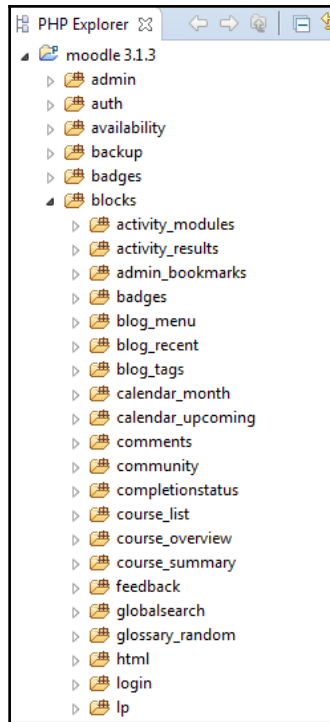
PHP Explorer ☒

moodle 3.1.3
admin
auth
availability
backup
badges
blocks
activity_modules
activity_results
admin_bookmarks
badges
blog_menu
blog_recent
blog_tags
calendar_month
calendar_upcoming
comments
community
completionstatus
course_list
course_overview
course_summary
feedback
globalsearch
glossary_random
html
login
lp